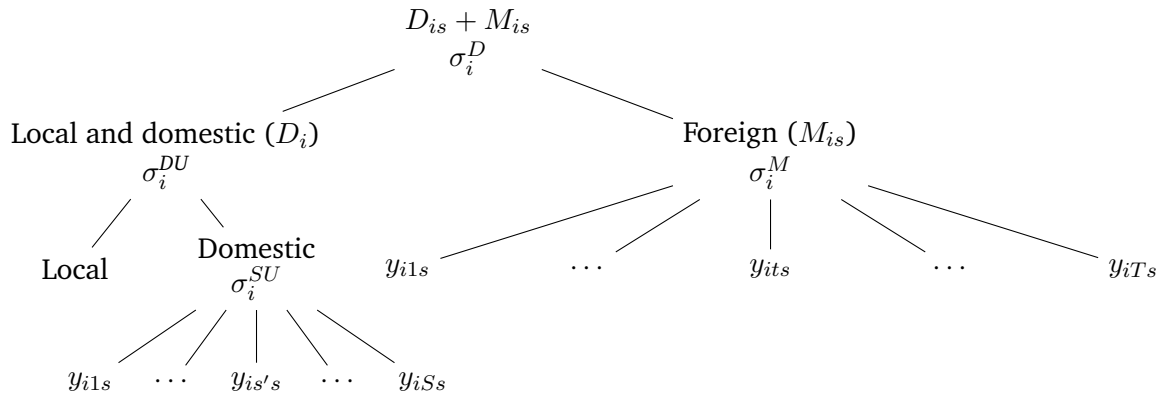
$D_{is} + M_{is}$
$\sigma_i^D$

Local and domestic ($D_i$)
$\sigma_i^{DU}$

Foreign ($M_{is}$)
$\sigma_i^M$

Local

Domestic
$\sigma_i^{SU}$

$y_{i1s}$ $\cdots$ $y_{its}$ $\cdots$ $y_{iTs}$

$y_{i1s}$ $\cdots$ $y_{is's}$ $\cdots$ $y_{iSs}$